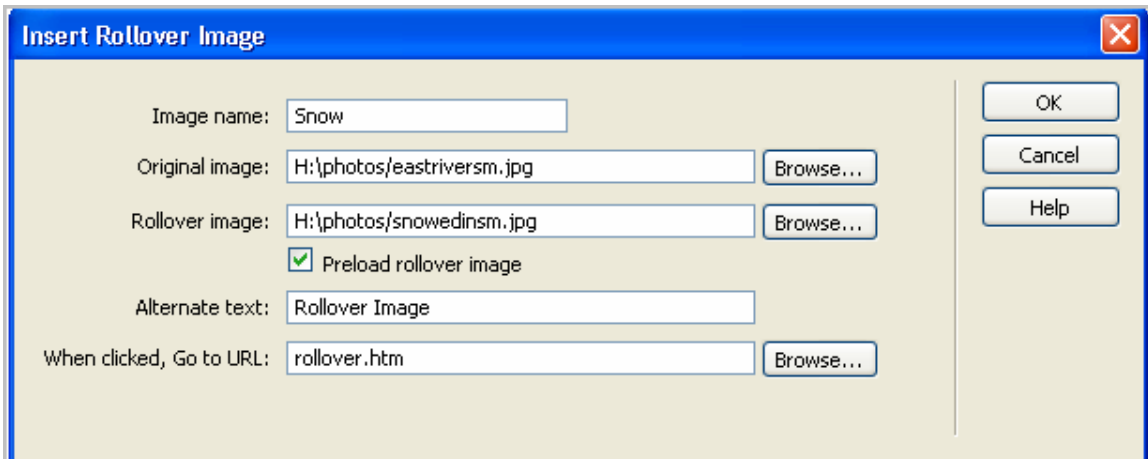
Insert Rollover Image

Image name: Snow

Original image: H:\photos/eastriversm.jpg Browse...

Rollover image: H:\photos/snowedinsm.jpg Browse...

Preload rollover image

Alternate text: Rollover Image

When clicked, Go to URL: rollover.htm Browse...

OK

Cancel

Help